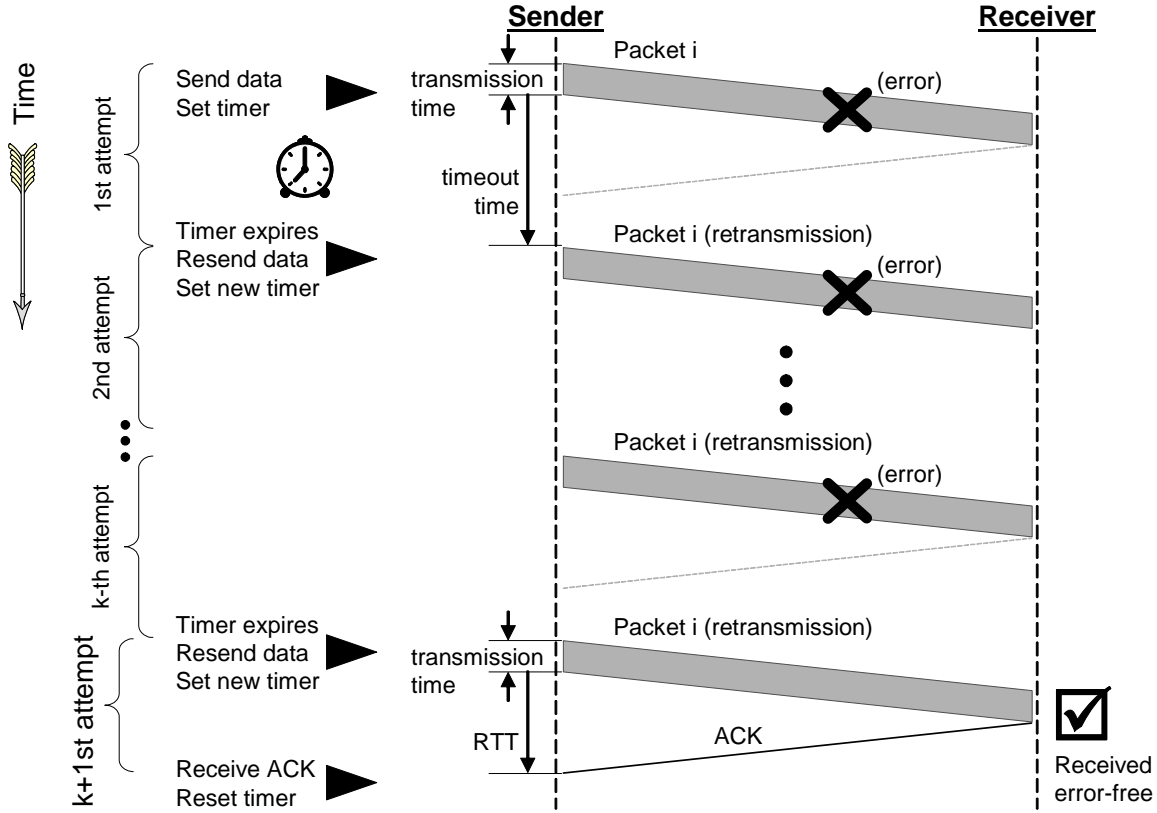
Sender

Receiver

Time

1st attempt

Send data
Set timer

transmission time

Packet i

(error)

timeout time

Timer expires
Resend data
Set new timer

Packet i (retransmission)

(error)

2nd attempt

Packet i (retransmission)

(error)

k-th attempt

Timer expires
Resend data
Set new timer

transmission time

Packet i (retransmission)

k+1st attempt

RTT

ACK

Receive ACK
Reset timer

Received error-free